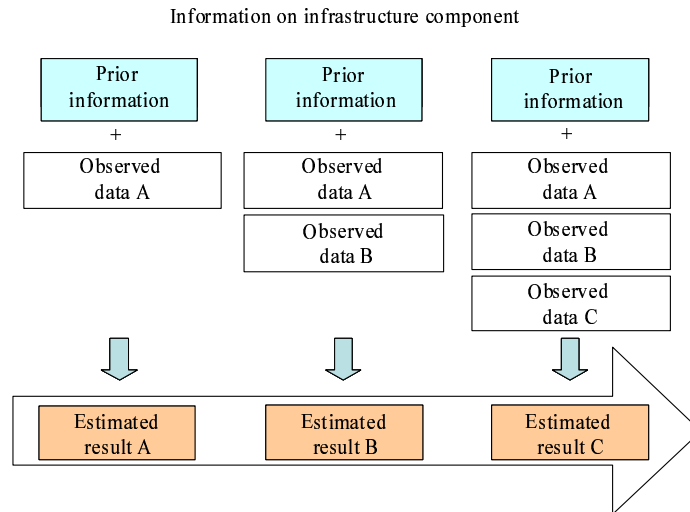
Information on infrastructure component

Prior information
+
Observed data A

Prior information
+
Observed data A
Observed data B

Prior information
+
Observed data A
Observed data B
Observed data C

Estimated result A

Estimated result B

Estimated result C